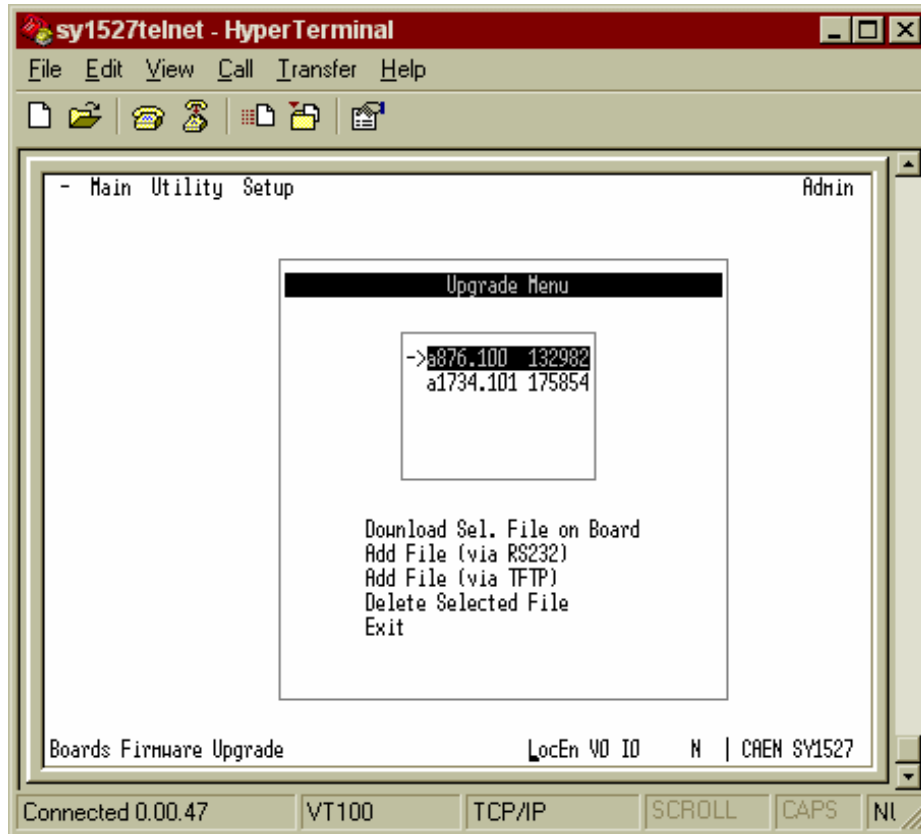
sy1527telnet - HyperTerminal

File Edit View Call Transfer Help

- Main Utility Setup Admin

Upgrade Menu

->a876.100 132982
a1734.101 175854

Download Sel. File on Board
Add File (via RS232)
Add File (via TFTP)
Delete Selected File
Exit

Boards Firmware Upgrade LocEn VO IO N | CAEN SY1527

Connected 0.00.47 | VT100 | TCP/IP | SCROLL | CAPS | NU